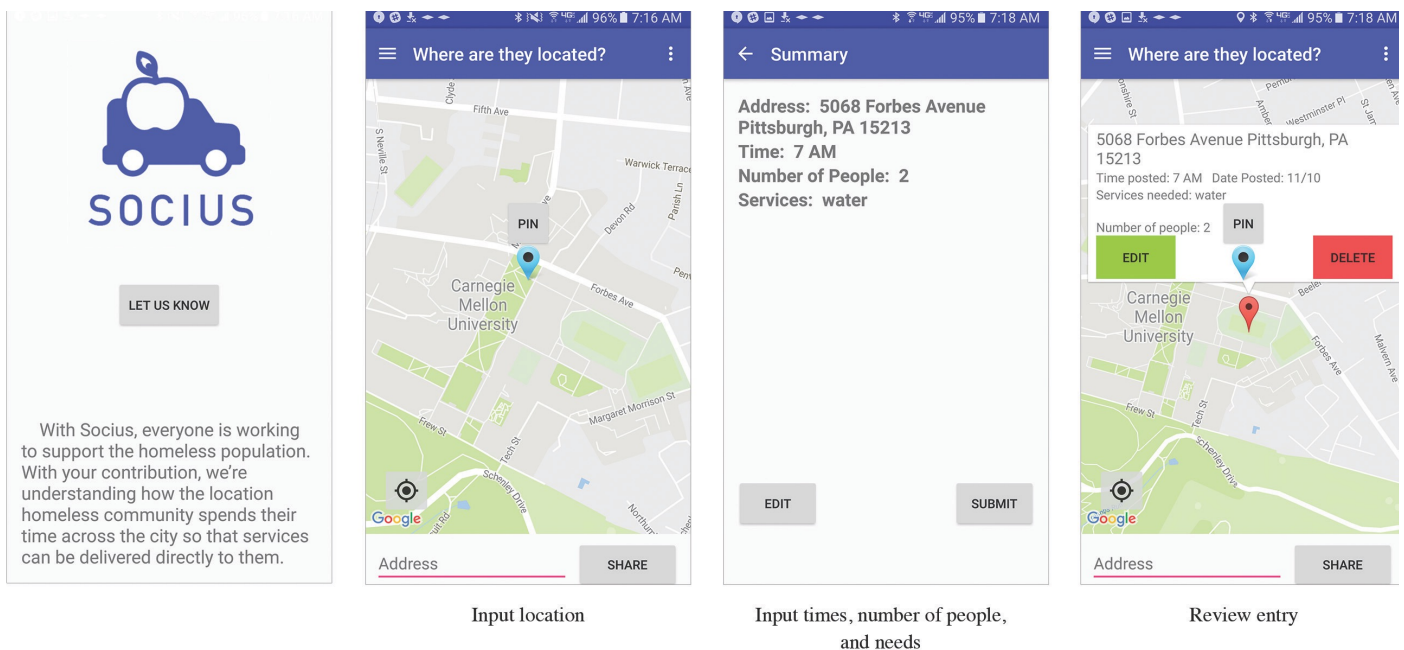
SOCIUS

LET US KNOW

With Socius, everyone is working to support the homeless population. With your contribution, we're understanding how the location homeless community spends their time across the city so that services can be delivered directly to them.

96% 7:16 AM

Where are they located?

Fifth Ave

S Neville St

Warwick Terrace

PIN

Devon Rd

Parish Ln

Carnegie Mellon University

Forbes Ave

Margaret Morrison St

Frew St

Tech St

Schenley Drive

Google

Address

SHARE

Input location

95% 7:18 AM

Summary

Address: 5068 Forbes Avenue Pittsburgh, PA 15213
Time: 7 AM
Number of People: 2
Services: water

EDIT

SUBMIT

Input times, number of people, and needs

95% 7:18 AM

Where are they located?

5068 Forbes Avenue Pittsburgh, PA 15213
Time posted: 7 AM Date Posted: 11/10
Services needed: water

Number of people: 2

PIN

EDIT

DELETE

Carnegie Mellon University

Forbes Ave

Frew St

Schenley Drive

Google

Address

SHARE

Review entry